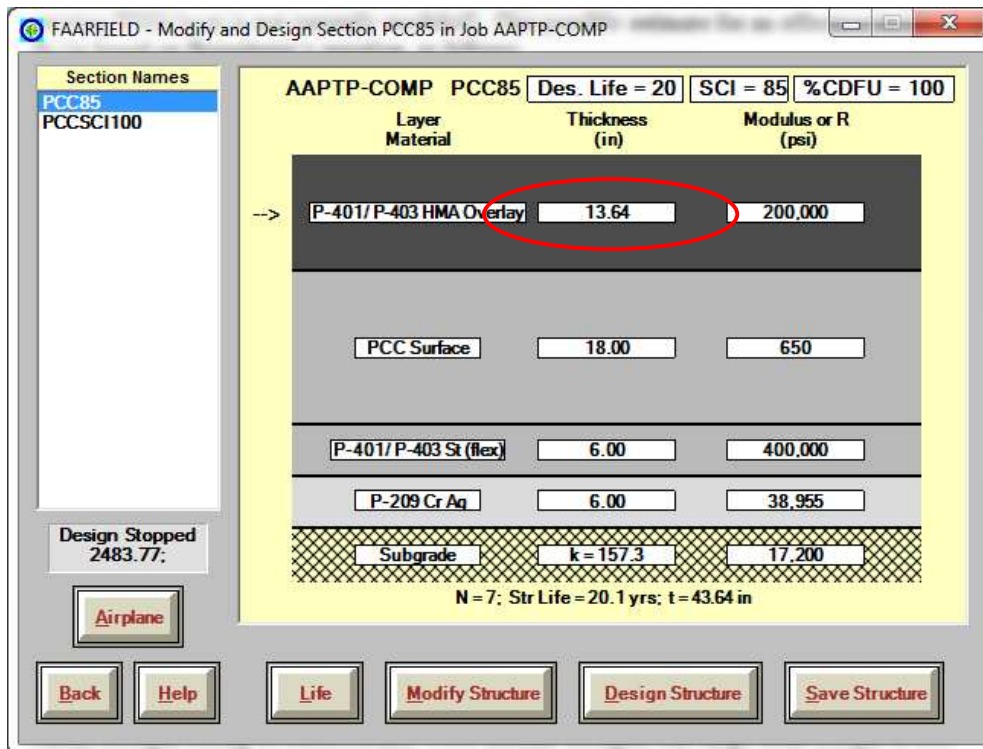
FAARFIELD - Modify and Design Section PCC85 in Job AAPTP-COMP

Section Names
PCC85
PCCSCI100

Design Stopped
2483.77;

Airplane

AAPTP-COMP PCC85 Des. Life = 20 SCI = 85 %CDFU = 100

| Layer Material | Thickness (in) | Modulus or R (psi) |
|---|---|---|
| --> P-401/ P-403 HMA Overlay | 13.64 | 200,000 |
| PCC Surface | 18.00 | 650 |
| P-401/ P-403 St (flex) | 6.00 | 400,000 |
| P-209 Cr Ag | 6.00 | 38,955 |
| Subgrade | k = 157.3 | 17,200 |

N = 7; Str Life = 20.1 yrs; t = 43.64 in

Back Help Life Modify Structure Design Structure Save Structure